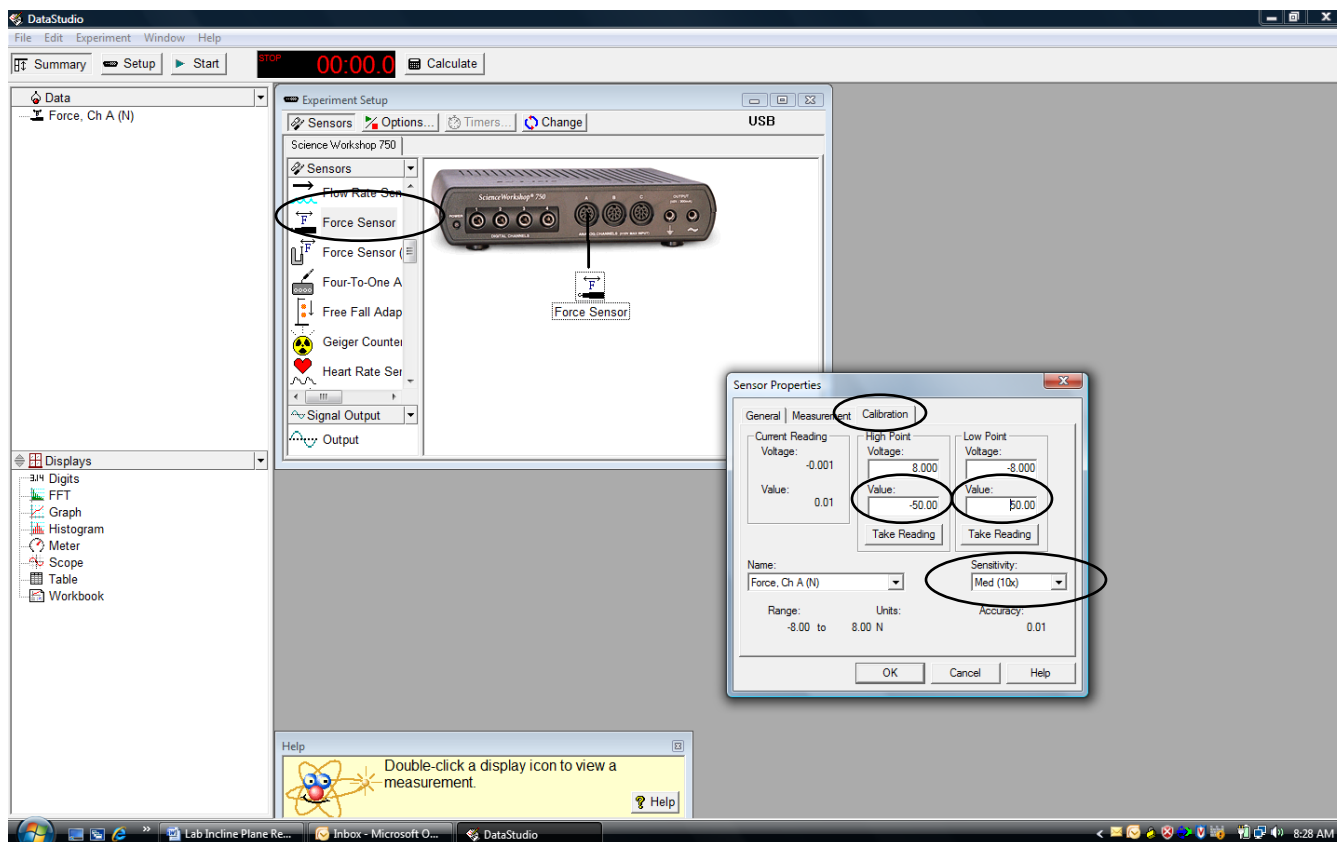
DataStudio

File Edit Experiment Window Help

Summary Setup Start STOP 00:00.0 Calculate

Data
Force, Ch A (N)

Displays
Digits
FFT
Graph
Histogram
Meter
Scope
Table
Workbook

Experiment Setup
Sensors Options... Timers... Change USB
Science Workshop 750
Sensors
Flow Rate Sen
Force Sensor
Force Sensor (
Four-To-One A
Free Fall Adap
Geiger Counter
Heart Rate Ser
Signal Output
Output

ScienceWorkshop 750
POWER DIGITAL CHANNELS A B C ANALOG CHANNELS OUTPUT
Force Sensor

Sensor Properties
General Measurement Calibration
Current Reading
Voltage: -0.001
Value: 0.01
High Point
Voltage: 8.000
Value: -50.00
Take Reading
Low Point
Voltage: -8.000
Value: 50.00
Take Reading
Name: Force, Ch A (N)
Sensitivity: Med (10x)
Range: -8.00 to 8.00 N
Units:
Accuracy: 0.01
OK Cancel Help

Help
Double-click a display icon to view a measurement.
Help

Lab Incline Plane Re... Inbox - Microsoft O... DataStudio 8:28 AM